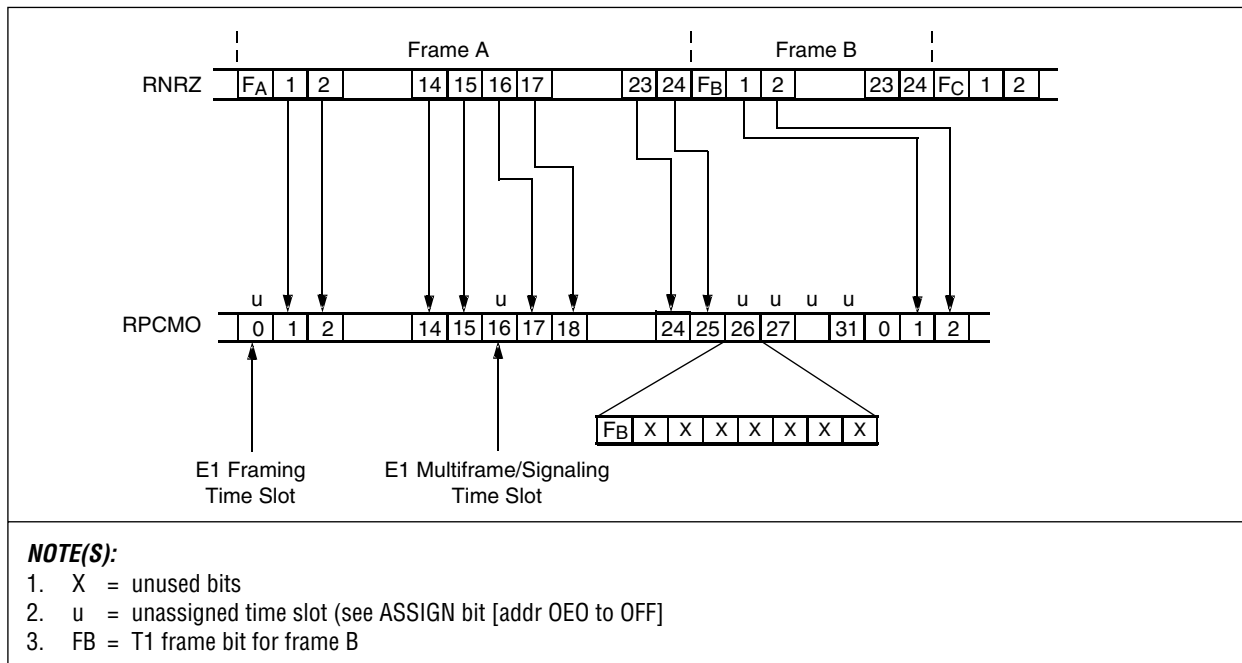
Frame A

Frame B

RNRZ

$F_A$ 1 2 14 15 16 17 23 24 $F_B$ 1 2 23 24 $F_C$ 1 2

u u u u u u

RPCMO

0 1 2 14 15 16 17 18 24 25 26 27 31 0 1 2

$F_B$ X X X X X X X

E1 Framing Time Slot

E1 Multiframe/Signaling Time Slot

NOTE(S):
1. X = unused bits
2. u = unassigned time slot (see ASSIGN bit [addr OEO to OFF]
3. FB = T1 frame bit for frame B